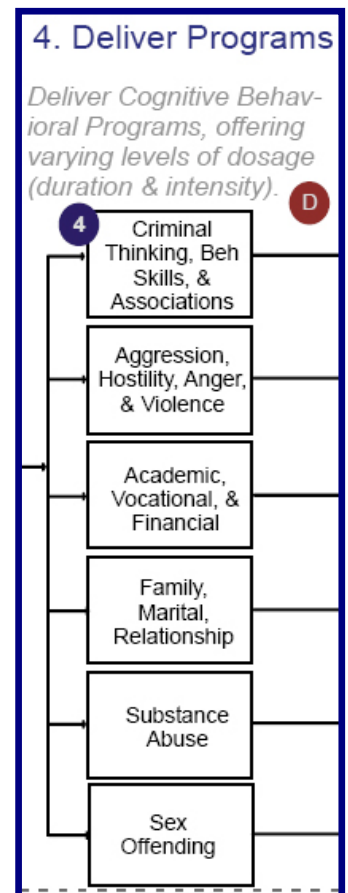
4. Deliver Programs

Deliver Cognitive Behavioral Programs, offering varying levels of dosage (duration & intensity).

D

4

Criminal Thinking, Beh Skills, & Associations

Aggression, Hostility, Anger, & Violence

Academic, Vocational, & Financial

Family, Marital, Relationship

Substance Abuse

Sex Offending